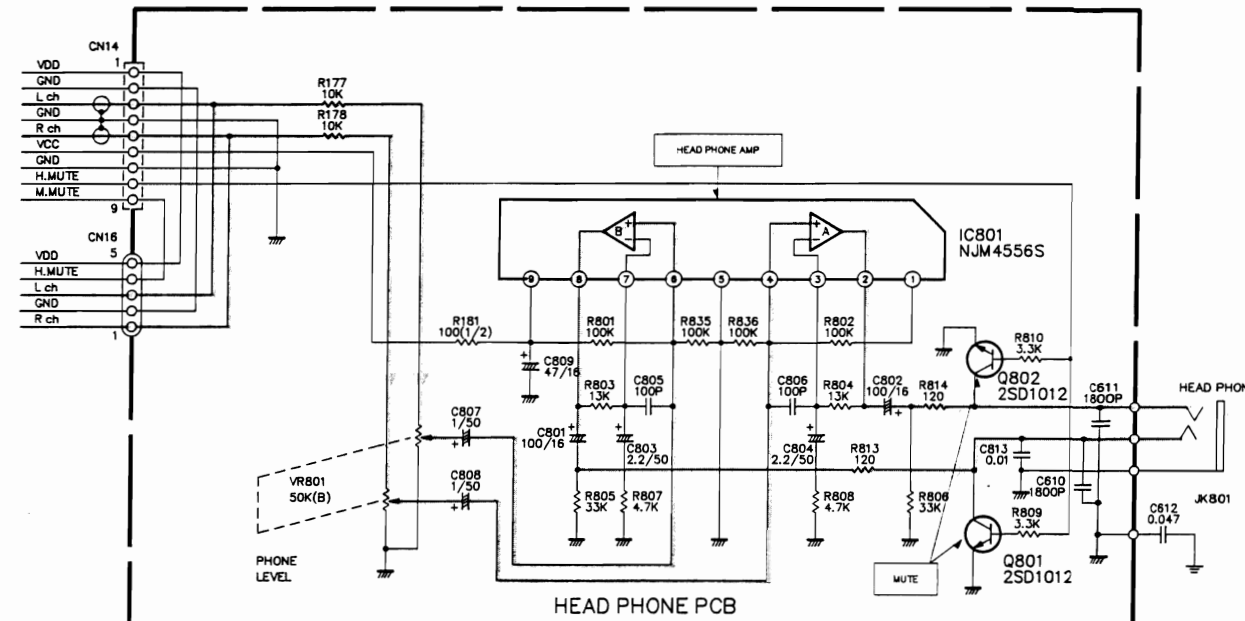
CN14
1
VDD
GND
L ch
GND
R ch
VCC
GND
H.MUTE
M.MUTE
9

R177
10K
R178
10K

HEAD PHONE AMP

CN16
5
VDD
H.MUTE
L ch
GND
R ch
1

B
A
IC801
NJM4556S

9 8 7 6 5 4 3 2 1

R181
100(1/2)
R801
100K
R835
100K
R836
100K
R802
100K
R810
3.3K

C809
47/16
R803
13K
C805
100P
C806
100P
R804
13K
C802
100/16
R814
120
Q802
2SD1012
C611
1800P
HEAD PHON

C807
1/50
C801
100/16
C803
2.2/50
C804
2.2/50
R813
120
C813
0.01
C610
1800P

VR801
50K(B)
C808
1/50
R805
33K
R807
4.7K
R808
4.7K
R806
33K
R809
3.3K
C612
0.047
JK801

PHONE
LEVEL
MUTE
Q801
2SD1012

HEAD PHONE PCB